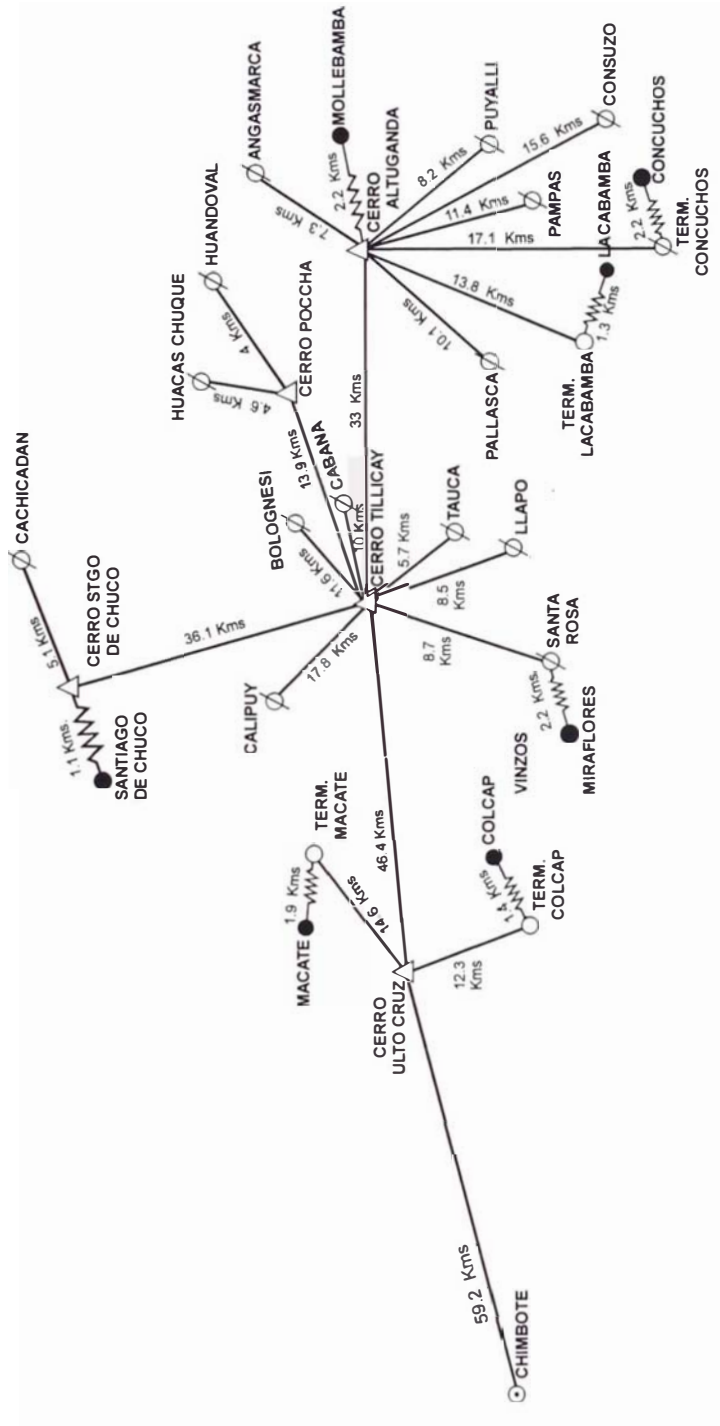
MOLLEBAMBA
CONSUZO
ANGASMARCA
PUYALLI
CONCUCHOS
2.2 Kms
8.2 Kms
15.6 Kms
HUANDOVAL
CERRO ALTUGANDA
PAMPAS
TERM. CONCUCHOS
7.3 Kms
11.4 Kms
2.2 Kms
17.1 Kms
LACABAMBA
HUACAS CHUQUE
CERRO POCCHA
4 Kms
13.8 Kms
4.6 Kms
10.1 Kms
1.3 Kms
CACHICADAN
33 Kms
TERM. LACABAMBA
PALLASCA
13.9 Kms
CABANA
BOLOGNESI
10 Kms
CERRO TILLICAY
TAUCA
11.6 Kms
5.7 Kms
LLAPO
5.1 Kms
CERRO STGO DE CHUCO
36.1 Kms
8.5 Kms
SANTA ROSA
8.7 Kms
17.8 Kms
2.2 Kms.
CALIPUY
MIRAFLORES
1.1 Kms.
SANTIAGO DE CHUCO
VINZOS
TERM. MACATE
46.4 Kms
COLCAP
1.9 Kms
14.6 Kms
1.4 Kms
TERM. COLCAP
MACATE
12.3 Kms
CERRO ULTO CRUZ
59.2 Kms
CHIMBOTE